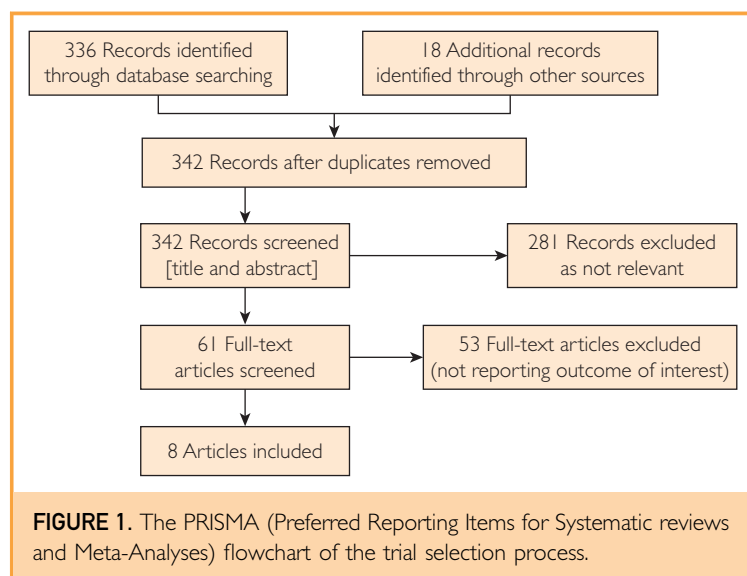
336 Records identified through database searching

18 Additional records identified through other sources

342 Records after duplicates removed

342 Records screened [title and abstract]

281 Records excluded as not relevant

61 Full-text articles screened

53 Full-text articles excluded (not reporting outcome of interest)

8 Articles included

FIGURE 1. The PRISMA (Preferred Reporting Items for Systematic reviews and Meta-Analyses) flowchart of the trial selection process.